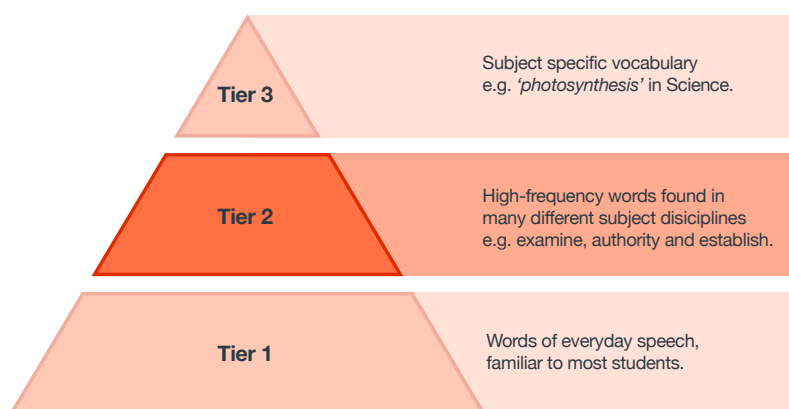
Tier 3

Subject specific vocabulary e.g. *'photosynthesis'* in Science.

Tier 2

High-frequency words found in many different subject disiciplines e.g. examine, authority and establish.

Tier 1

Words of everyday speech, familiar to most students.